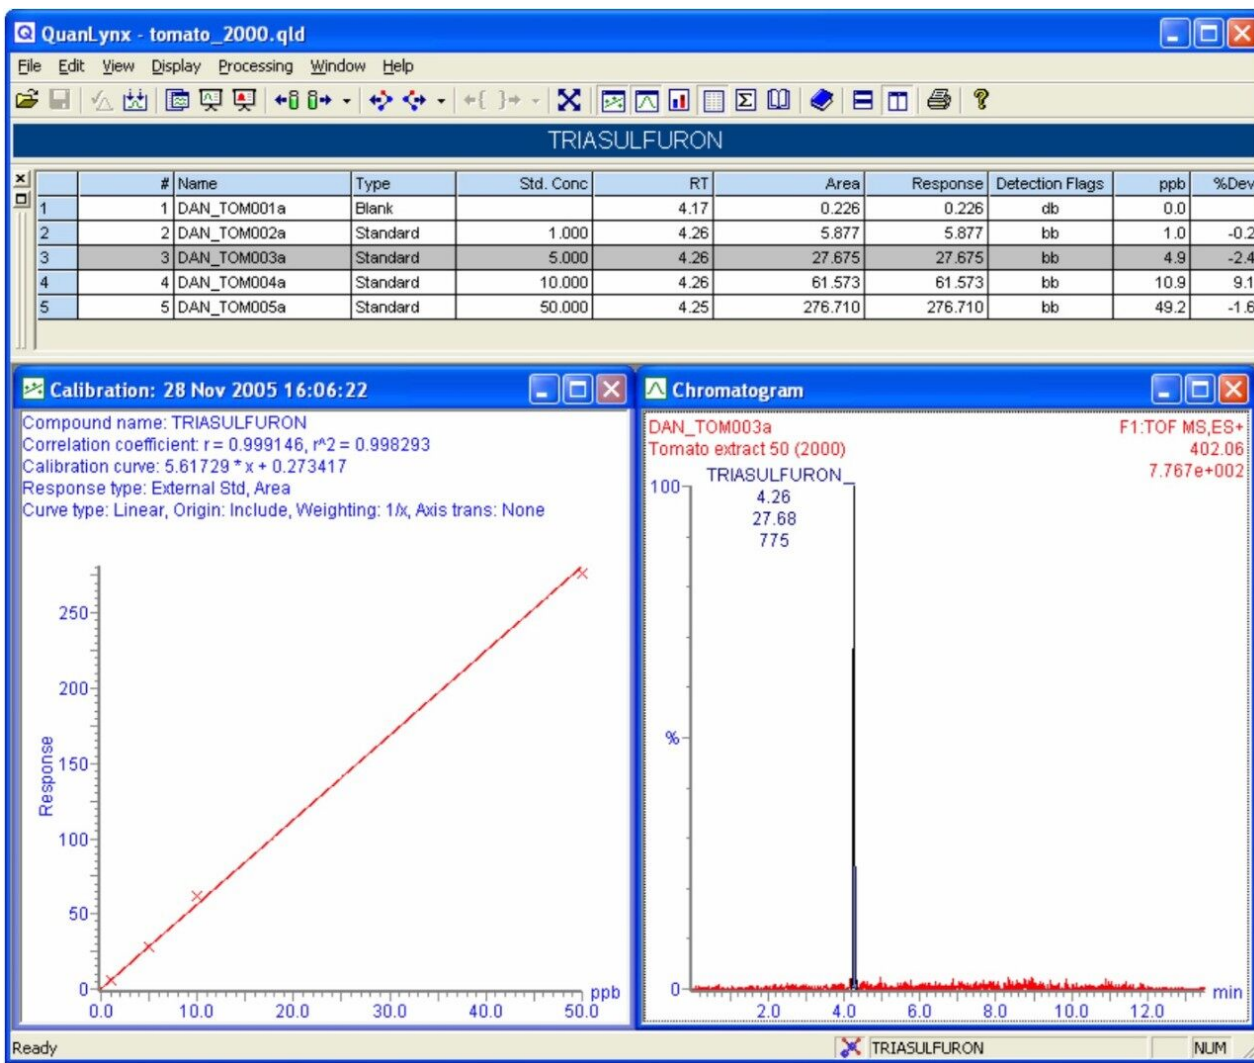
QuanLynx - tomato_2000.qld

File Edit View Display Processing Window Help

TRIASULFURON

| | # | Name | Type | Std. Conc | RT | Area | Response | Detection Flags | ppb | %Dev |
|---|---|---|---|---|---|---|---|---|---|---|
| 1 | 1 | DAN_TOM001a | Blank | | 4.17 | 0.226 | 0.226 | db | 0.0 | |
| 2 | 2 | DAN_TOM002a | Standard | 1.000 | 4.26 | 5.877 | 5.877 | bb | 1.0 | -0.2 |
| 3 | 3 | DAN_TOM003a | Standard | 5.000 | 4.26 | 27.675 | 27.675 | bb | 4.9 | -2.4 |
| 4 | 4 | DAN_TOM004a | Standard | 10.000 | 4.26 | 61.573 | 61.573 | bb | 10.9 | 9.1 |
| 5 | 5 | DAN_TOM005a | Standard | 50.000 | 4.25 | 276.710 | 276.710 | bb | 49.2 | -1.6 |

Calibration: 28 Nov 2005 16:06:22

Compound name: TRIASULFURON
Correlation coefficient: r = 0.999146, r^2 = 0.998293
Calibration curve: 5.61729 * x + 0.273417
Response type: External Std, Area
Curve type: Linear, Origin: Include, Weighting: 1/x, Axis trans: None

Response
250
200
150
100
50
0
0.0 10.0 20.0 30.0 40.0 50.0 ppb

Chromatogram

DAN_TOM003a
Tomato extract 50 (2000)
F1:TOF MS,ES+
402.06
7.767e+002
TRIASULFURON
4.26
27.68
775
100
%
0
2.0 4.0 6.0 8.0 10.0 12.0 min

Ready
TRIASULFURON
NUM